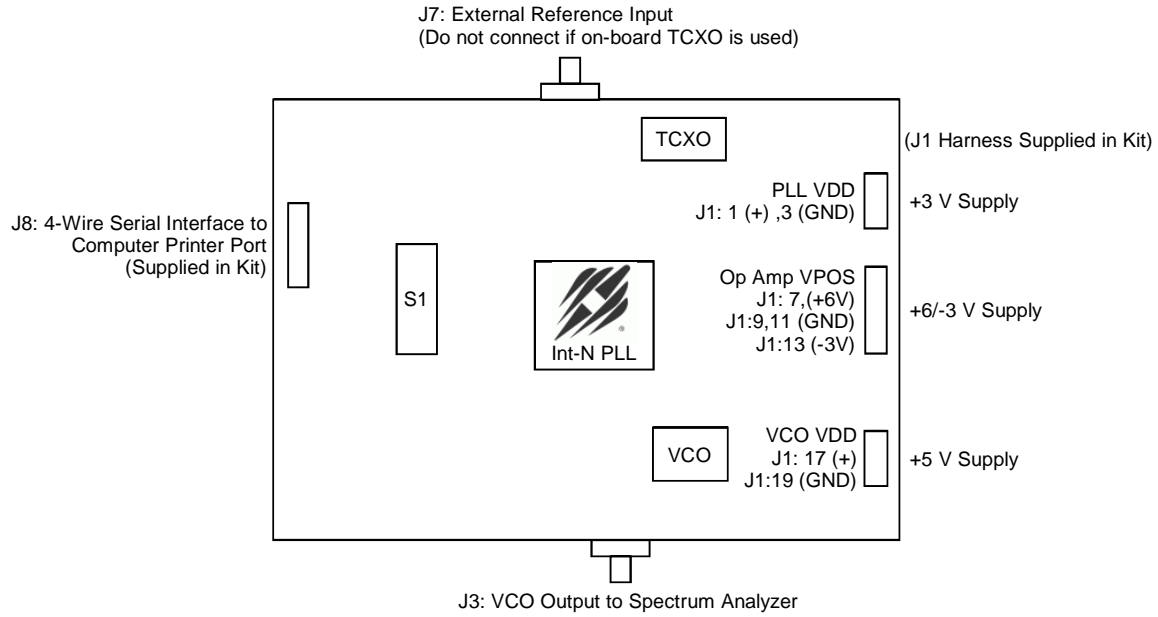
J7: External Reference Input
(Do not connect if on-board TCXO is used)

TCXO

(J1 Harness Supplied in Kit)

J8: 4-Wire Serial Interface to Computer Printer Port (Supplied in Kit)

PLL VDD
J1: 1 (+) ,3 (GND)

+3 V Supply

S1

Int-N PLL

Op Amp VPOS
J1: 7,(+6V)
J1:9,11 (GND)
J1:13 (-3V)

+6/-3 V Supply

VCO

VCO VDD
J1: 17 (+)
J1:19 (GND)

+5 V Supply

J3: VCO Output to Spectrum Analyzer